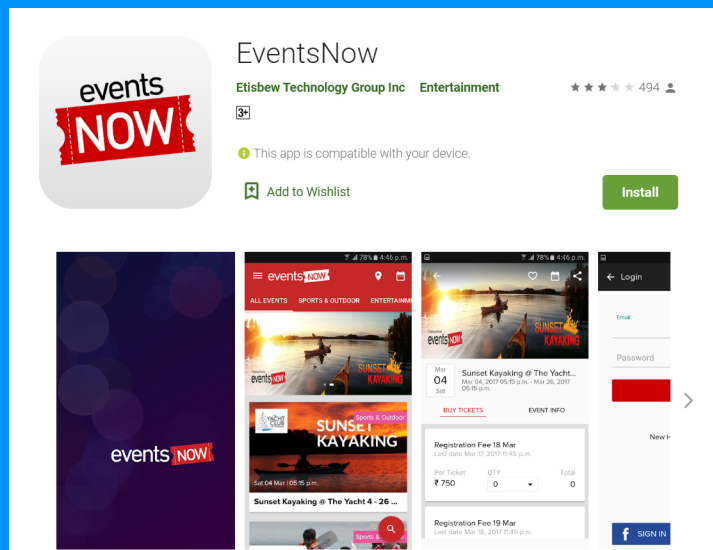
events
NOW

EventsNow

Etisbew Technology Group Inc Entertainment

494

3+

This app is compatible with your device.

Add to Wishlist

Install

events NOW

78% 4:46 p.m.

events NOW

ALL EVENTS SPORTS & OUTDOOR ENTERTAINM

SUNSET KAYAKING

Sports & Outdoor

SUNSET KAYAKING

Sat 04 Mar | 05:15 p.m.

Sunset Kayaking @ The Yacht 4 - 26 ...

Sports &

78% 4:46 p.m.

events NOW

SUNSET KAYAKING

Mar 04 Sat

Sunset Kayaking @ The Yacht...

Mar 04, 2017 05:15 p.m. - Mar 26, 2017 05:15 p.m.

BUY TICKETS EVENT INFO

Registration Fee 18 Mar

Last date Mar 17, 2017 11:45 p.m.

Per Ticket QTY Total

₹ 750 0 0

Registration Fee 19 Mar

Last date Mar 18, 2017 11:45 p.m.

Login

Email

Password

New H

SIGN IN